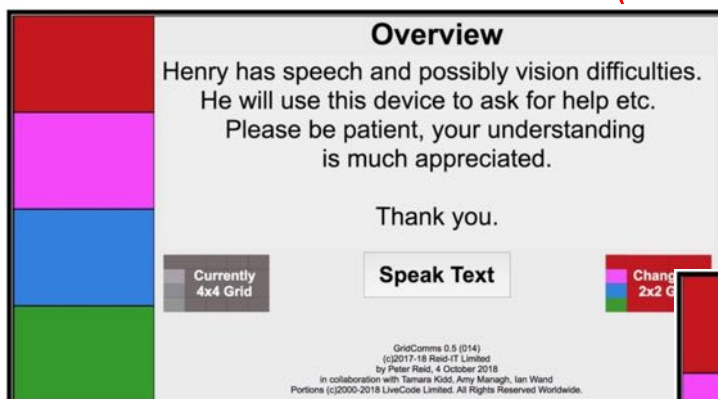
Overview

Henry has speech and possibly vision difficulties. He will use this device to ask for help etc. Please be patient, your understanding is much appreciated.

Thank you.

Currently 4x4 Grid

Speak Text

Chang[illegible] 2x2 G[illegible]

GridComms 0.5 (014)
(c)2017-18 Reid-IT Limited
by Peter Reid, 4 October 2018
in collaboration with Tamara Kidd, Amy Managh, Ian Wand
Portions (c)2000-2018 LiveCode Limited. All Rights Reserved Worldwide.